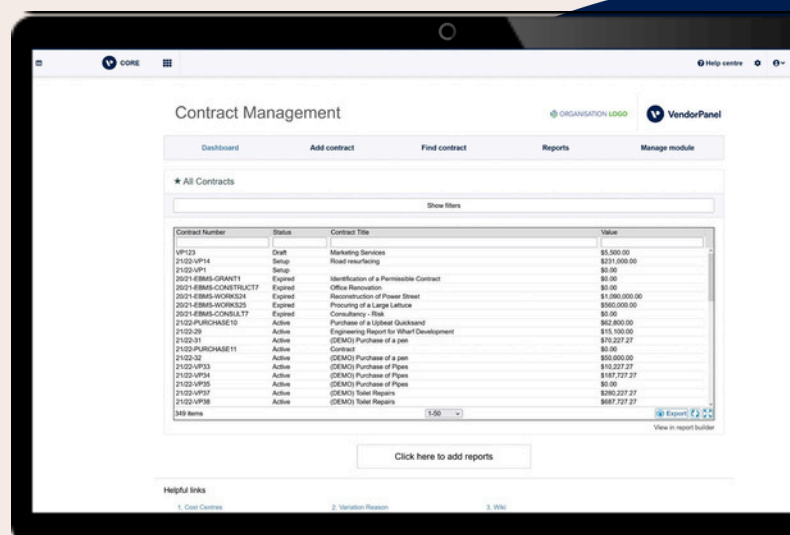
CORE

Help centre

Contract Management

ORGANISATION LOGO

VendorPanel

Dashboard | Add contract | Find contract | Reports | Manage module

★ All Contracts

Show filters

| Contract Number | Status | Contract Title | Value |
|---|---|---|---|
| VP123 | Draft | Marketing Services | $5,500.00 |
| 21/22-VP14 | Setup | Road resurfacing | $231,000.00 |
| 21/22-VP1 | Setup | | $0.00 |
| 20/21-EBMS-GRANT1 | Expired | Identification of a Permissible Contract | $0.00 |
| 20/21-EBMS-CONSTRUCT7 | Expired | Office Renovation | $0.00 |
| 20/21-EBMS-WORKS24 | Expired | Reconstruction of Power Street | $1,090,000.00 |
| 20/21-EBMS-WORKS25 | Expired | Procuring of a Large Lettuce | $560,000.00 |
| 20/21-EBMS-CONSULT7 | Expired | Consultancy - Risk | $0.00 |
| 21/22-PURCHASE10 | Active | Purchase of a Upbeat Quicksand | $62,800.00 |
| 21/22-29 | Active | Engineering Report for Wharf Development | $15,100.00 |
| 21/22-31 | Active | (DEMO) Purchase of a pen | $70,227.27 |
| 21/22-PURCHASE11 | Active | Contract | $0.00 |
| 21/22-32 | Active | (DEMO) Purchase of a pen | $50,000.00 |
| 21/22-VP33 | Active | (DEMO) Purchase of Pipes | $10,227.27 |
| 21/22-VP34 | Active | (DEMO) Purchase of Pipes | $187,727.27 |
| 21/22-VP35 | Active | (DEMO) Purchase of Pipes | $0.00 |
| 21/22-VP37 | Active | (DEMO) Toilet Repairs | $280,227.27 |
| 21/22-VP38 | Active | (DEMO) Toilet Repairs | $687,727.27 |

349 items

1-50

Export

View in report builder

Click here to add reports

Helpful links

1. Cost Centres

2. Variation Reason

3. Wiki